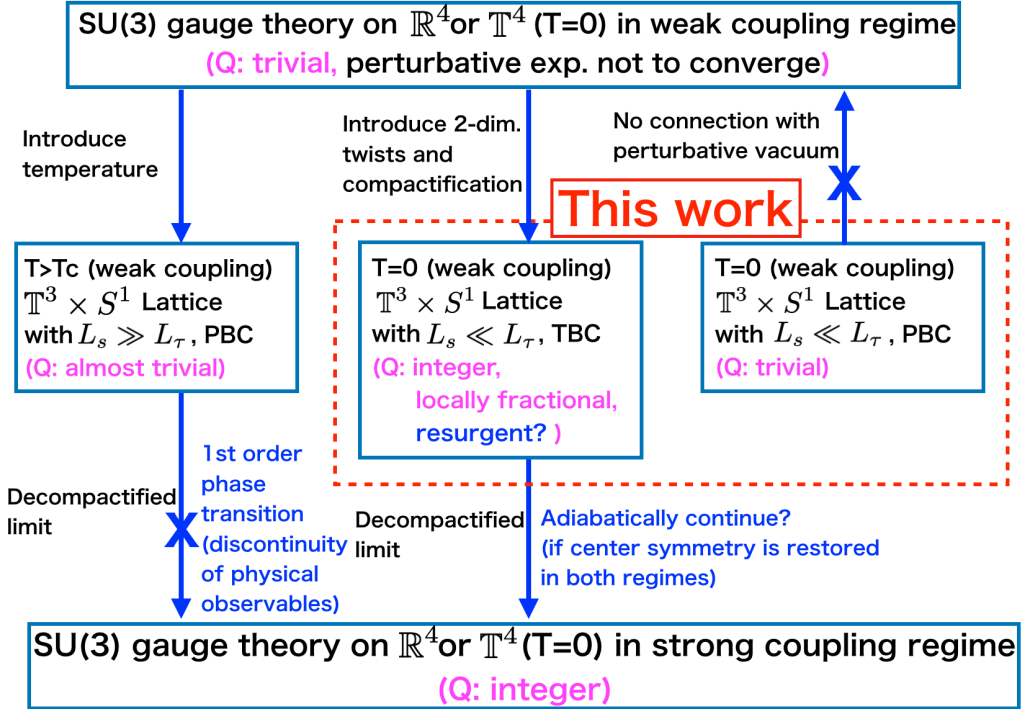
SU(3) gauge theory on $\mathbb{R}^4$or $\mathbb{T}^4$ (T=0) in weak coupling regime
(Q: trivial, perturbative exp. not to converge)

Introduce temperature

Introduce 2-dim. twists and compactification

No connection with perturbative vacuum

X

This work

T>Tc (weak coupling)
$\mathbb{T}^3 \times S^1$ Lattice
with $L_s \gg L_\tau$ , PBC
(Q: almost trivial)

T=0 (weak coupling)
$\mathbb{T}^3 \times S^1$ Lattice
with $L_s \ll L_\tau$ , TBC
(Q: integer,
locally fractional,
resurgent? )

T=0 (weak coupling)
$\mathbb{T}^3 \times S^1$ Lattice
with $L_s \ll L_\tau$ , PBC
(Q: trivial)

Decompactified limit

X

1st order phase transition (discontinuity of physical observables)

Decompactified limit

Adiabatically continue?
(if center symmetry is restored in both regimes)

SU(3) gauge theory on $\mathbb{R}^4$or $\mathbb{T}^4$(T=0) in strong coupling regime
(Q: integer)